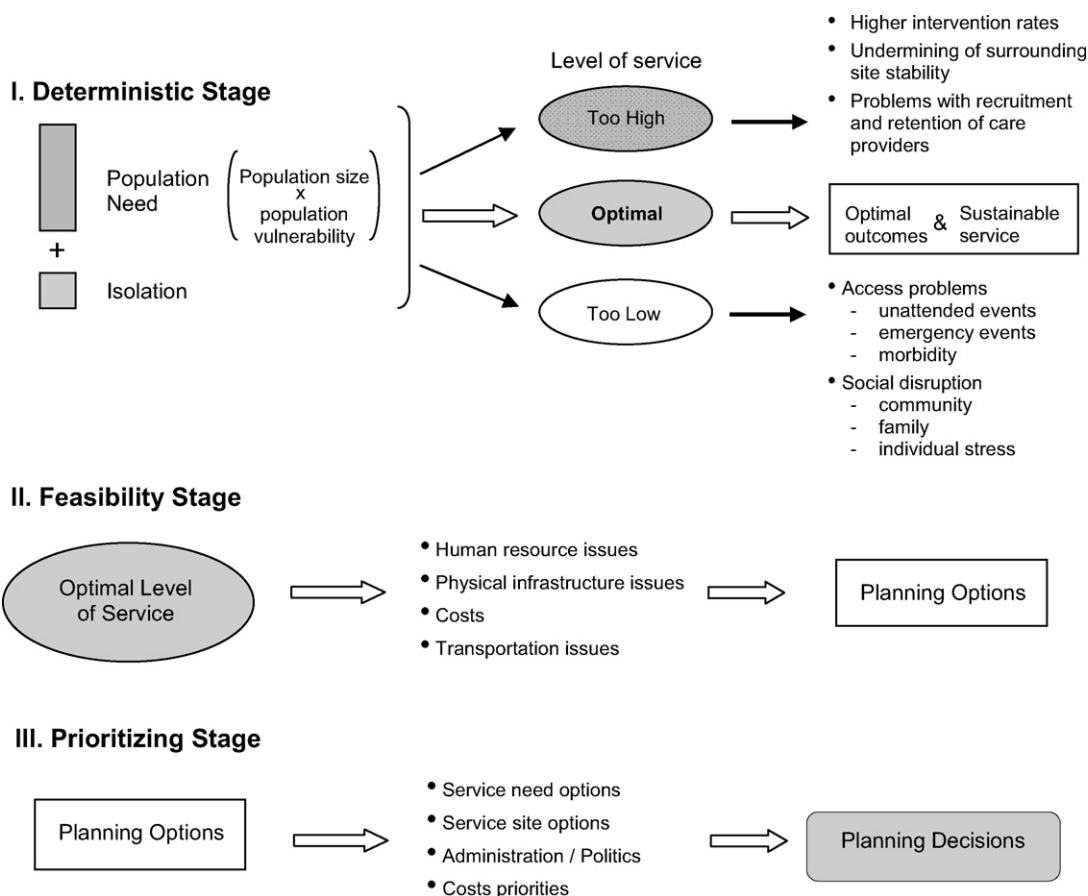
I. Deterministic Stage

Population Need

Population size x population vulnerability

+

Isolation

Level of service

Too High

Optimal

Too Low

• Higher intervention rates
• Undermining of surrounding site stability
• Problems with recruitment and retention of care providers

Optimal outcomes & Sustainable service

• Access problems
- unattended events
- emergency events
- morbidity
• Social disruption
- community
- family
- individual stress

II. Feasibility Stage

Optimal Level of Service

• Human resource issues
• Physical infrastructure issues
• Costs
• Transportation issues

Planning Options

III. Prioritizing Stage

Planning Options

• Service need options
• Service site options
• Administration / Politics
• Costs priorities

Planning Decisions